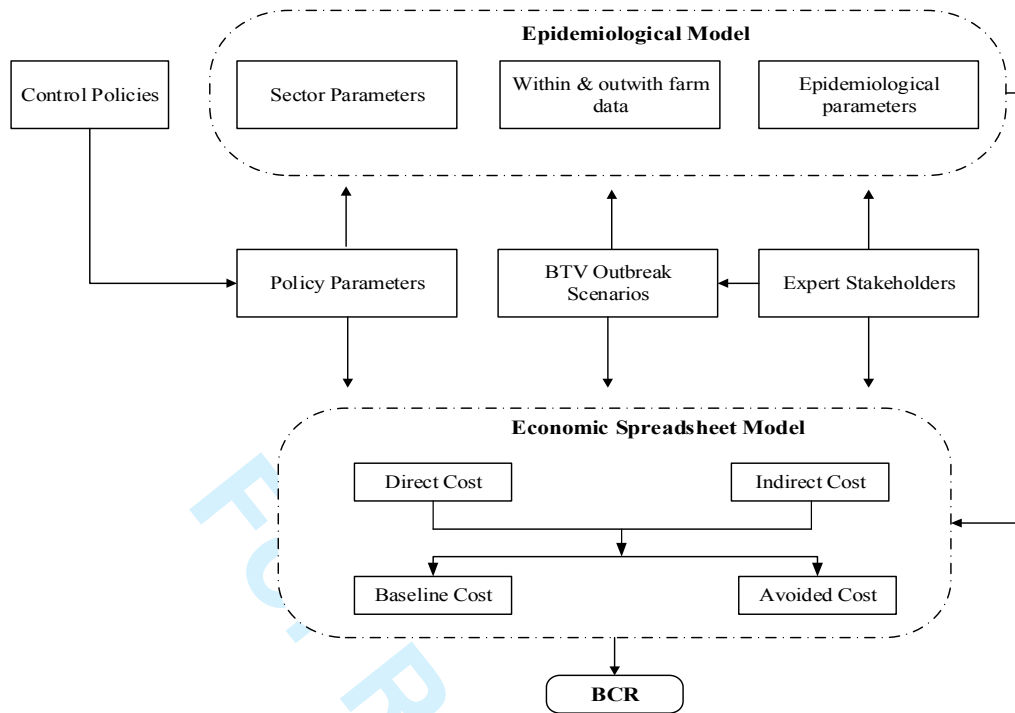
Epidemiological Model

Control Policies

Sector Parameters

Within & outwith farm data

Epidemiological parameters

Policy Parameters

BTV Outbreak Scenarios

Expert Stakeholders

Economic Spreadsheet Model

Direct Cost

Indirect Cost

Baseline Cost

Avoided Cost

BCR

Fo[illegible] R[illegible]